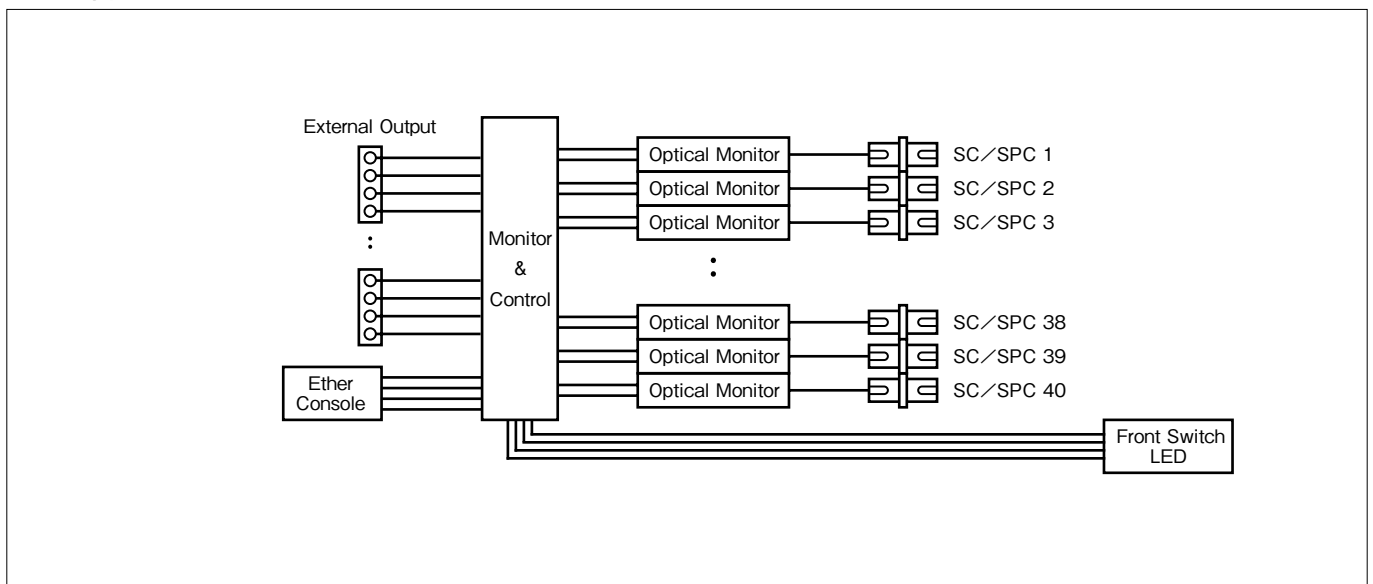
External Output

:

Monitor
&
Control

Ether
Console

Optical Monitor
Optical Monitor
Optical Monitor

:

Optical Monitor
Optical Monitor
Optical Monitor

SC/SPC 1
SC/SPC 2
SC/SPC 3
SC/SPC 38
SC/SPC 39
SC/SPC 40

Front Switch
LED